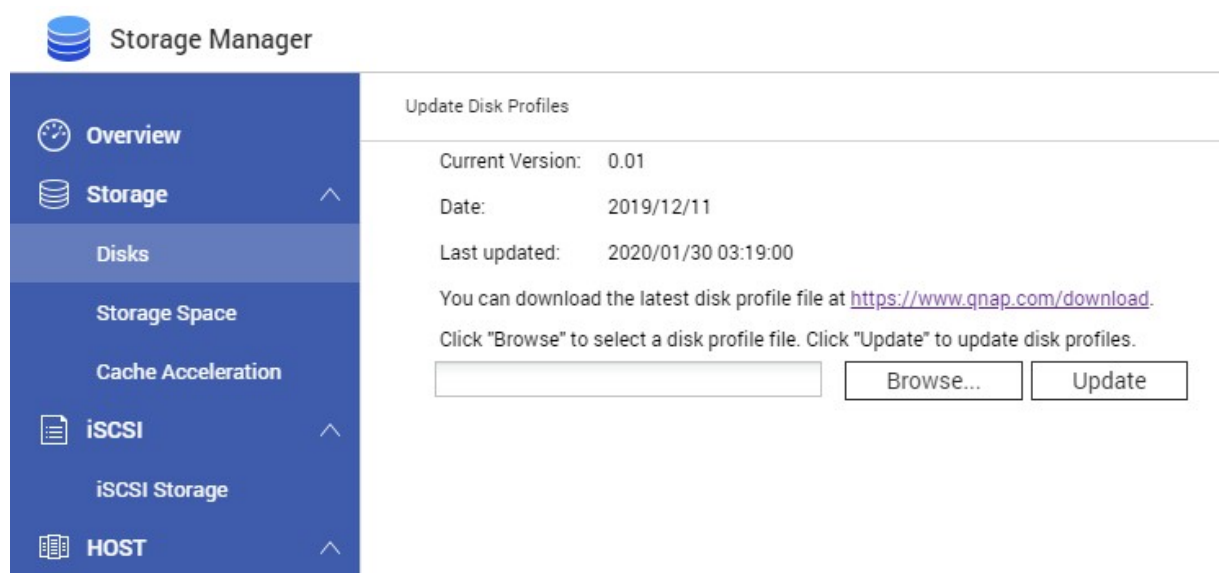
Storage Manager

Overview

Storage

Disks

Storage Space

Cache Acceleration

iSCSI

iSCSI Storage

HOST

Update Disk Profiles

Current Version: 0.01

Date: 2019/12/11

Last updated: 2020/01/30 03:19:00

You can download the latest disk profile file at https://www.qnap.com/download.

Click "Browse" to select a disk profile file. Click "Update" to update disk profiles.

Browse...

Update